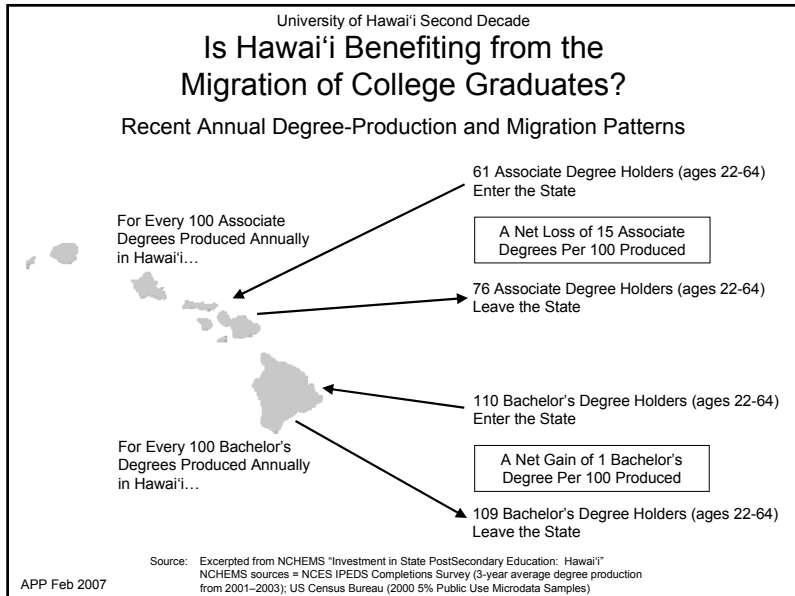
University of Hawaiʻi Second Decade

Is Hawaiʻi Benefiting from the Migration of College Graduates?

Recent Annual Degree-Production and Migration Patterns

For Every 100 Associate Degrees Produced Annually in Hawaiʻi…

61 Associate Degree Holders (ages 22-64) Enter the State

A Net Loss of 15 Associate Degrees Per 100 Produced

76 Associate Degree Holders (ages 22-64) Leave the State

For Every 100 Bachelor's Degrees Produced Annually in Hawaiʻi…

110 Bachelor's Degree Holders (ages 22-64) Enter the State

A Net Gain of 1 Bachelor's Degree Per 100 Produced

109 Bachelor's Degree Holders (ages 22-64) Leave the State

Source: Excerpted from NCHEMS "Investment in State PostSecondary Education: Hawaiʻi" NCHEMS sources = NCES IPEDS Completions Survey (3-year average degree production from 2001–2003); US Census Bureau (2000 5% Public Use Microdata Samples)

APP Feb 2007